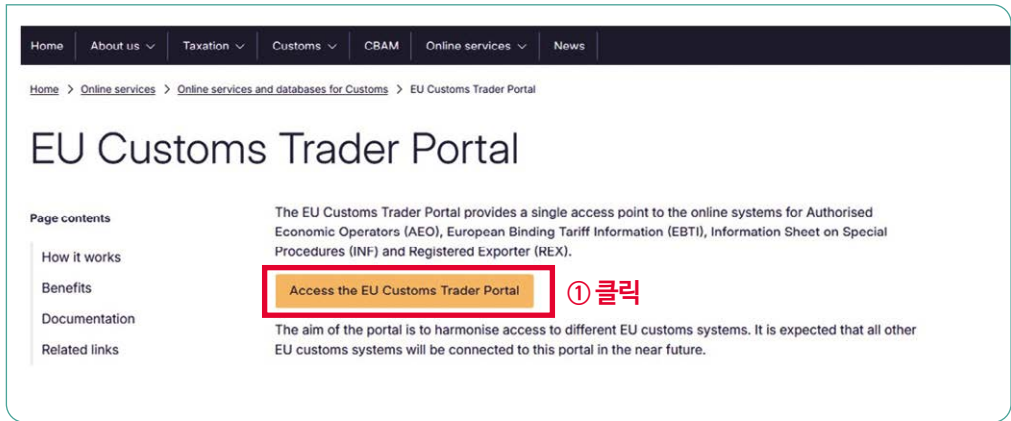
Home | About us | Taxation | Customs | CBAM | Online services | News

Home > Online services > Online services and databases for Customs > EU Customs Trader Portal

EU Customs Trader Portal

Page contents

How it works

Benefits

Documentation

Related links

The EU Customs Trader Portal provides a single access point to the online systems for Authorised Economic Operators (AEO), European Binding Tariff Information (EBTI), Information Sheet on Special Procedures (INF) and Registered Exporter (REX).

Access the EU Customs Trader Portal

① 클릭

The aim of the portal is to harmonise access to different EU customs systems. It is expected that all other EU customs systems will be connected to this portal in the near future.